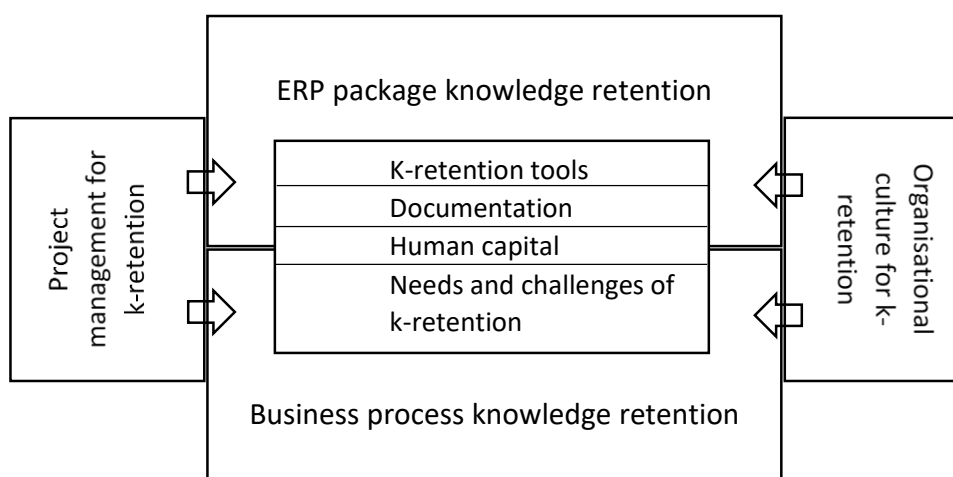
ERP package knowledge retention

Project management for k-retention

K-retention tools

Documentation

Human capital

Needs and challenges of k-retention

Organisational culture for k-retention

Business process knowledge retention